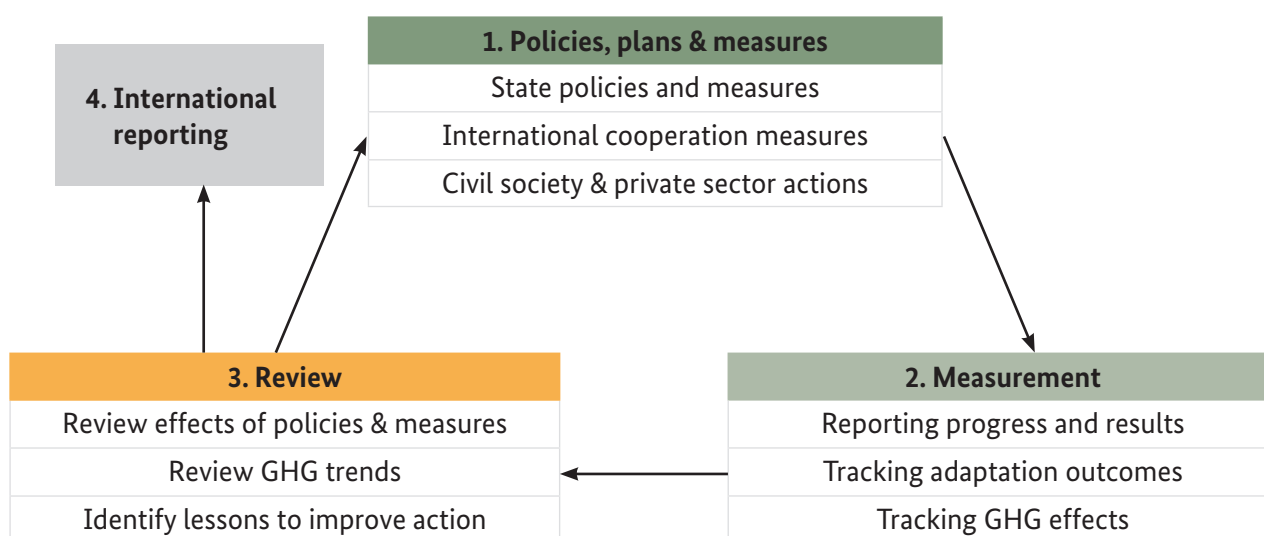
4. International reporting

1. Policies, plans & measures

State policies and measures

International cooperation measures

Civil society & private sector actions

3. Review

Review effects of policies & measures

Review GHG trends

Identify lessons to improve action

2. Measurement

Reporting progress and results

Tracking adaptation outcomes

Tracking GHG effects